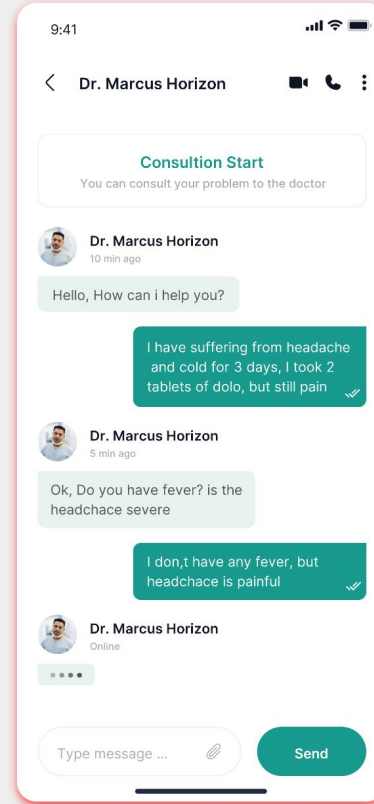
9:41

Dr. Marcus Horizon

Consultion Start
You can consult your problem to the doctor

Dr. Marcus Horizon
10 min ago

Hello, How can i help you?

I have suffering from headache and cold for 3 days, I took 2 tablets of dolo, but still pain

Dr. Marcus Horizon
5 min ago

Ok, Do you have fever? is the headchace severe

I don,t have any fever, but headchace is painful

Dr. Marcus Horizon
Online

Type message ...

Send